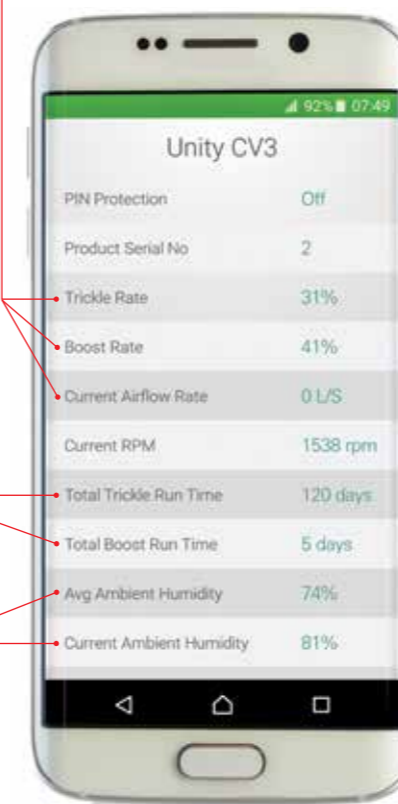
92% 07:49

Unity CV3

| | |
|---|---|
| PIN Protection | Off |
| Product Serial No | 2 |
| Trickle Rate | 31% |
| Boost Rate | 41% |
| Current Airflow Rate | 0 L/S |
| Current RPM | 1538 rpm |
| Total Trickle Run Time | 120 days |
| Total Boost Run Time | 5 days |
| Avg Ambient Humidity | 74% |
| Current Ambient Humidity | 81% |